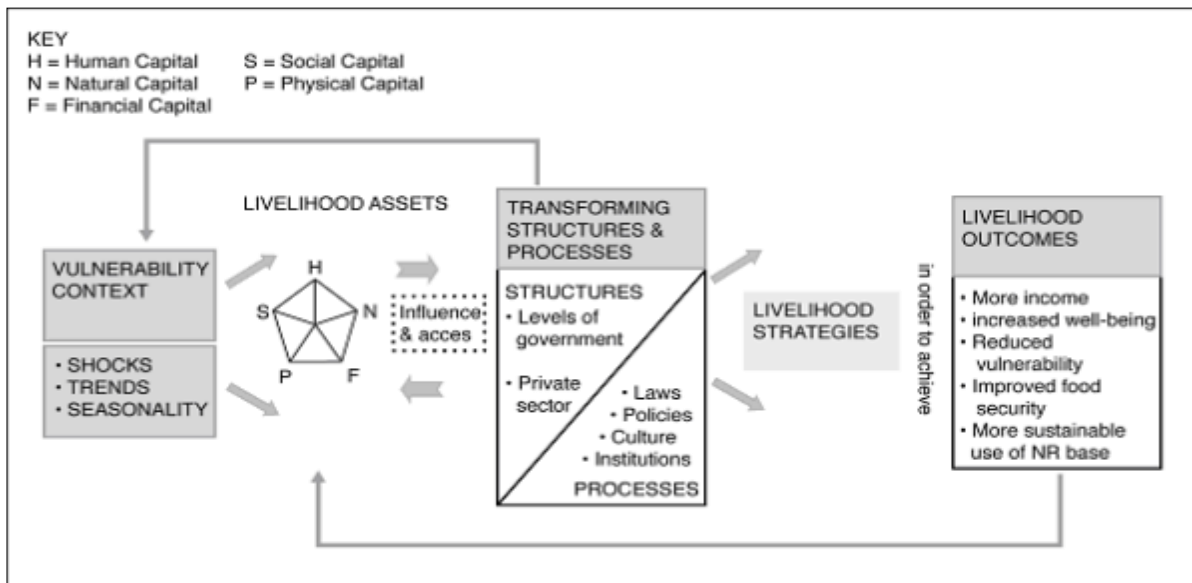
KEY
H = Human Capital
N = Natural Capital
F = Financial Capital

S = Social Capital
P = Physical Capital

LIVELIHOOD ASSETS

VULNERABILITY CONTEXT

• SHOCKS
• TRENDS
• SEASONALITY

H
S
N
P
F

Influence & acces

TRANSFORMING STRUCTURES & PROCESSES

STRUCTURES
• Levels of government
• Private sector

• Laws
• Policies
• Culture
• Institutions

PROCESSES

LIVELIHOOD STRATEGIES

in order to achieve

LIVELIHOOD OUTCOMES

• More income
• increased well-being
• Reduced vulnerability
• Improved food security
• More sustainable use of NR base